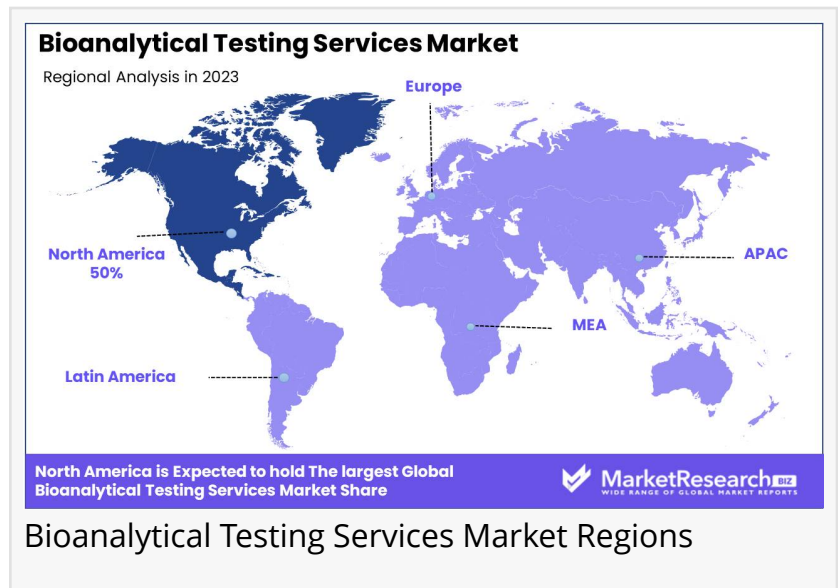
Bioanalytical Testing Services Market

Regional Analysis in 2023

Europe

North America 50%

APAC

MEA

Latin America

North America is Expected to hold The largest Global Bioanalytical Testing Services Market Share

MarketResearch BIZ
WIDE RANGE OF GLOBAL MARKET REPORTS

Bioanalytical Testing Services Market Regions